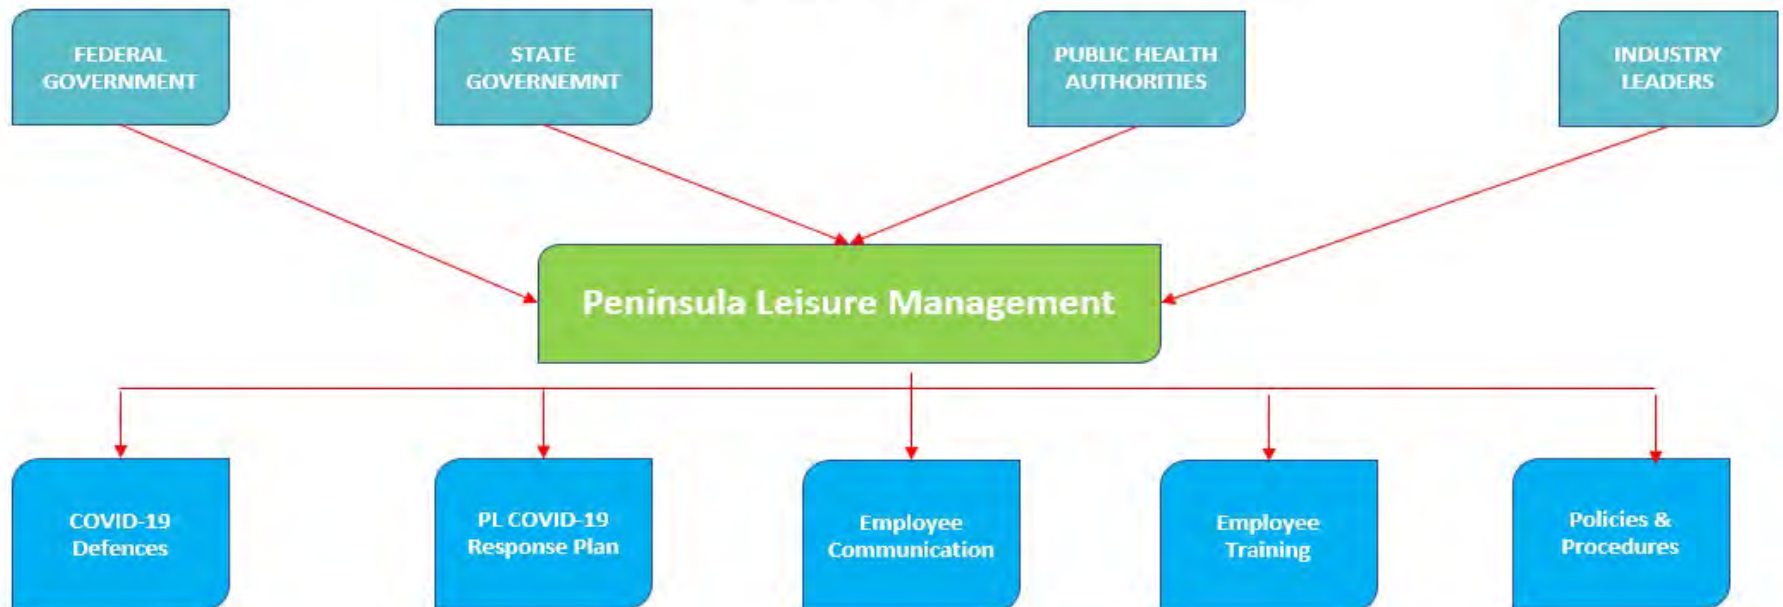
FEDERAL GOVERNMENT

STATE GOVERNEMNT

PUBLIC HEALTH AUTHORITIES

INDUSTRY LEADERS

Peninsula Leisure Management

COVID-19 Defences

PL COVID-19 Response Plan

Employee Communication

Employee Training

Policies & Procedures